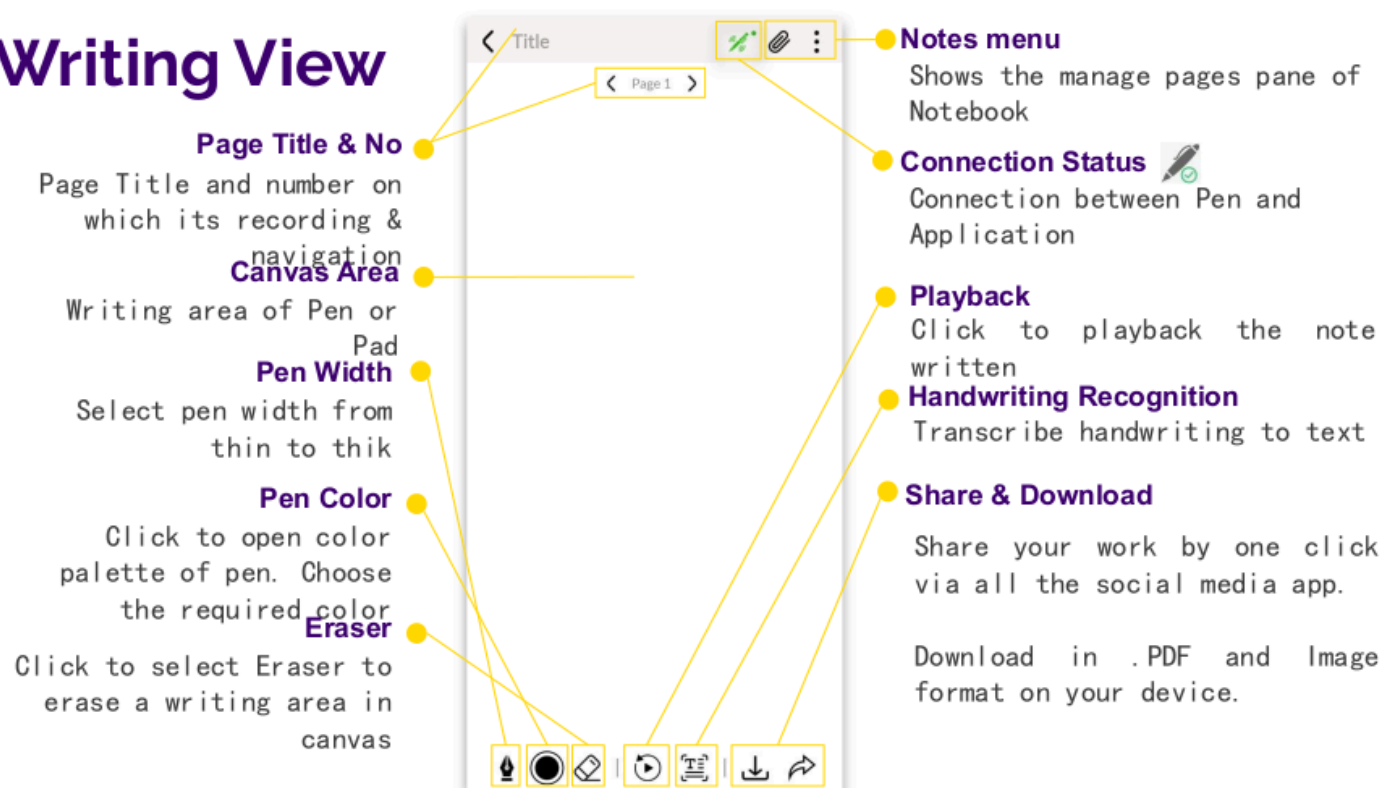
Writing View

Title

Page 1

Page Title & No
Page Title and number on which its recording & navigation

Canvas Area
Writing area of Pen or Pad

Pen Width
Select pen width from thin to thik

Pen Color
Click to open color palette of pen. Choose the required color

Eraser
Click to select Eraser to erase a writing area in canvas

Notes menu
Shows the manage pages pane of Notebook

Connection Status
Connection between Pen and Application

Playback
Click to playback the note written

Handwriting Recognition
Transcribe handwriting to text

Share & Download

Share your work by one click via all the social media app.

Download in .PDF and Image format on your device.